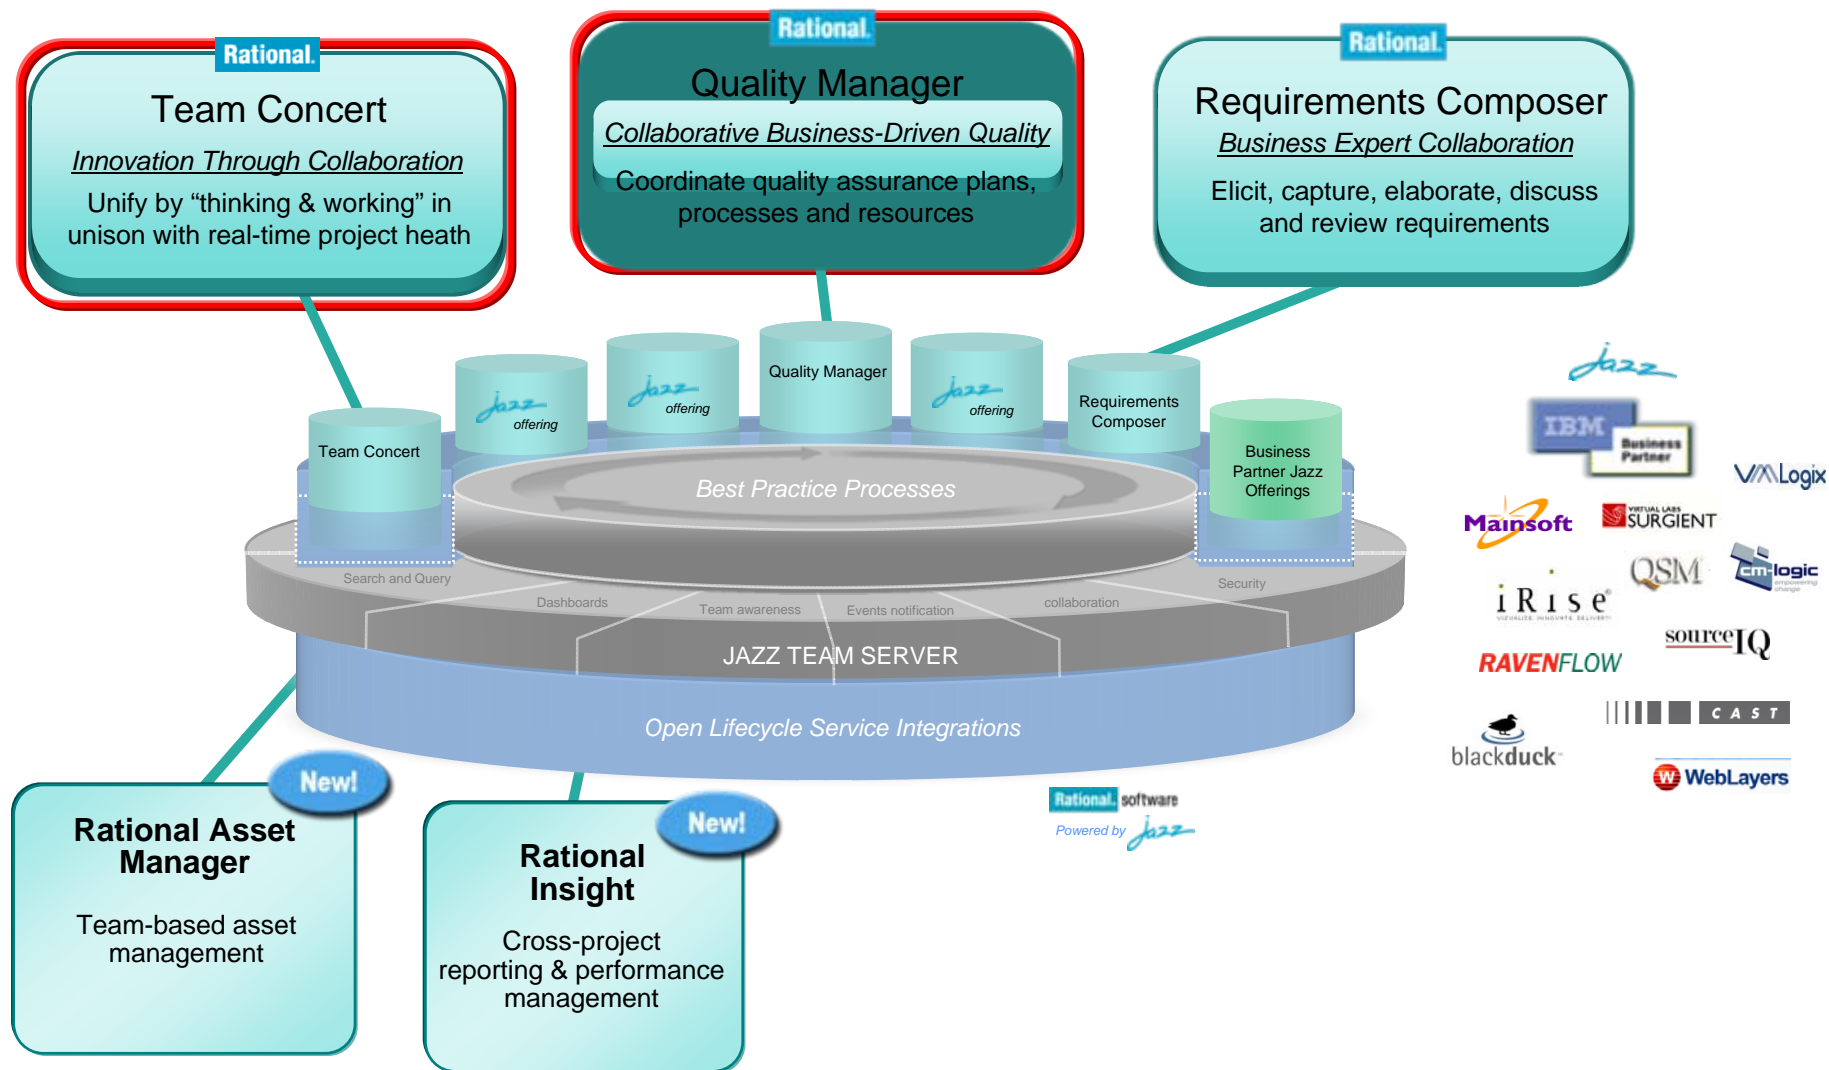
Rational.
Team Concert
Innovation Through Collaboration
Unify by “thinking & working” in unison with real-time project heath

Rational.
Quality Manager
Collaborative Business-Driven Quality
Coordinate quality assurance plans, processes and resources

Rational.
Requirements Composer
Business Expert Collaboration
Elicit, capture, elaborate, discuss and review requirements

Team Concert
Jazz offering
Jazz offering
Quality Manager
Jazz offering
Requirements Composer
Business Partner Jazz Offerings

Best Practice Processes
Search and Query
Dashboards
Team awareness
Events notification
collaboration
Security
JAZZ TEAM SERVER
Open Lifecycle Service Integrations

Jazz
IBM Business Partner
VMLogix
Mainsoft
SURGIENT
QSM
cmlogic
iRise
sourceIQ
RAVENFLOW
CAST
blackduck
WebLayers

Rational. software
Powered by Jazz

New!
Rational Asset Manager
Team-based asset management

New!
Rational Insight
Cross-project reporting & performance management